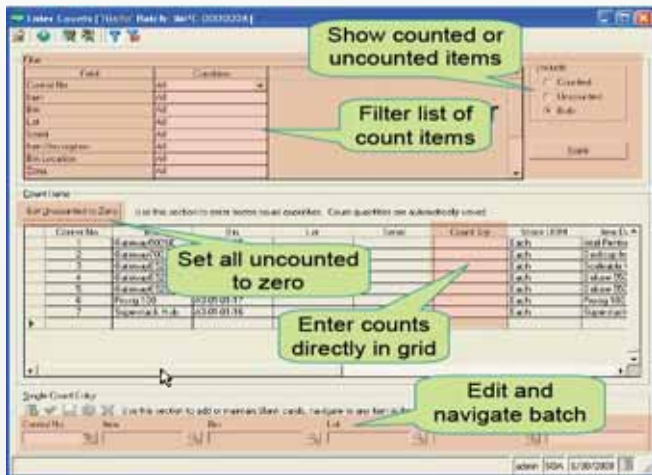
Enter Counts [ 'Hello' Batch: ... 00000004 ]

Show counted or uncounted items

Filter

| Field | Condition |
|---|---|
| Control No | All |
| Item | All |
| Bin | All |
| Lot | All |
| Serial | All |
| Item Description | All |
| Bin Location | All |
| Zone | All |

Filter list of count items

Include
Counted
Uncounted
Both

Apply

Count Items

Set Uncounted to Zero

Use this section to enter counts... Count quantities are automatically saved.

| Control No | Item | Bin | Lot | Serial | Count Qty | Stock UOM | Item D |
|---|---|---|---|---|---|---|---|
| 1 | Stairmaster |  |  |  |  | Each | Intel Pentium |
| 2 | Stairmaster |  |  |  |  | Each | Desktop |
| 3 | Stairmaster |  |  |  |  | Each | Sealbeatle |
| 4 | Stairmaster |  |  |  |  | Each | Deluxe 550 |
| 5 | Stairmaster |  |  |  |  | Each | Deluxe 550 |
| 6 | Peony 120 | 0-03-01-17 |  |  |  | Each | Peony 120 |
| 7 | Superstack Hub | 0-03-01-16 |  |  |  | Each | Superstack |

Set all uncounted to zero

Enter counts directly in grid

Single Count Entry

Use this section to add or maintain blank cards, navigate ...

Control No | Item | Bin | Lot

Edit and navigate batch

admin | 5RA | 1/30/2009